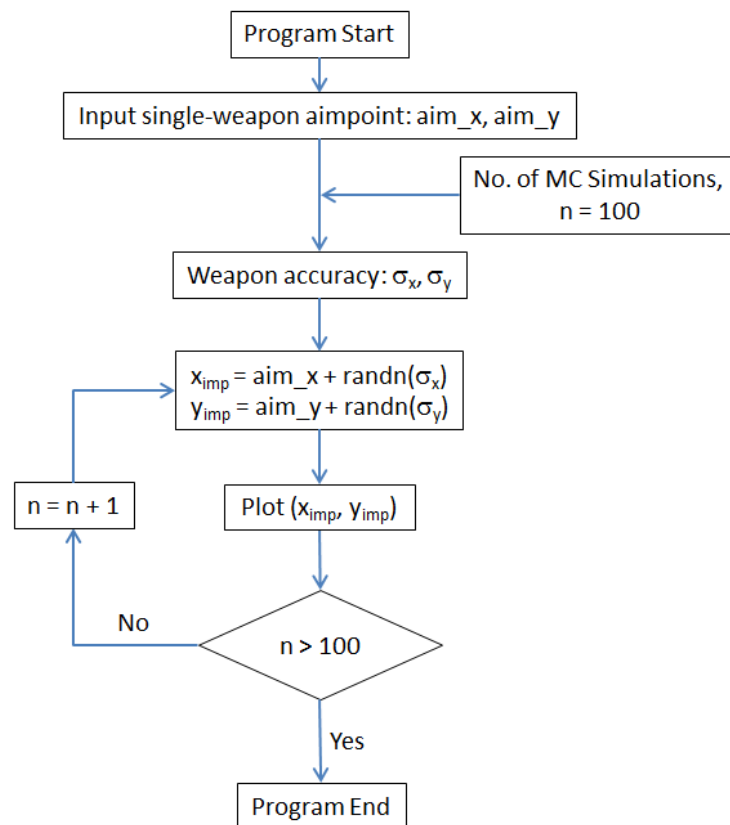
Program Start

Input single-weapon aimpoint: aim_x, aim_y

No. of MC Simulations, n = 100

Weapon accuracy: $\sigma_x$, $\sigma_y$

$x_{imp}$ = aim_x + randn($\sigma_x$)
$y_{imp}$ = aim_y + randn($\sigma_y$)

n = n + 1

Plot ($x_{imp}$, $y_{imp}$)

No

n > 100

Yes

Program End